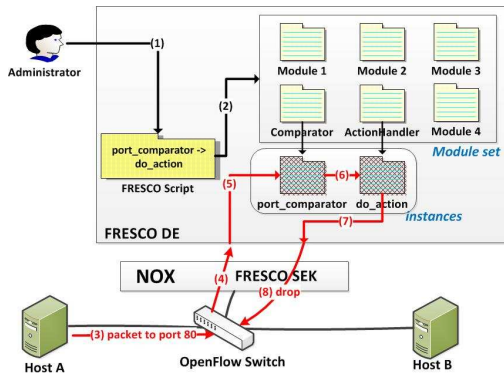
Administrator

(1)

Module 1

Module 2

Module 3

(2)

Comparator

ActionHandler

Module 4

Module set

port_comparator -> do_action

FRESCO Script

(5)

(6)

port_comparator

do_action

instances

(7)

FRESCO DE

NOX

FRESCO SEK

(4)

(8) drop

(3) packet to port 80

Host A

OpenFlow Switch

Host B